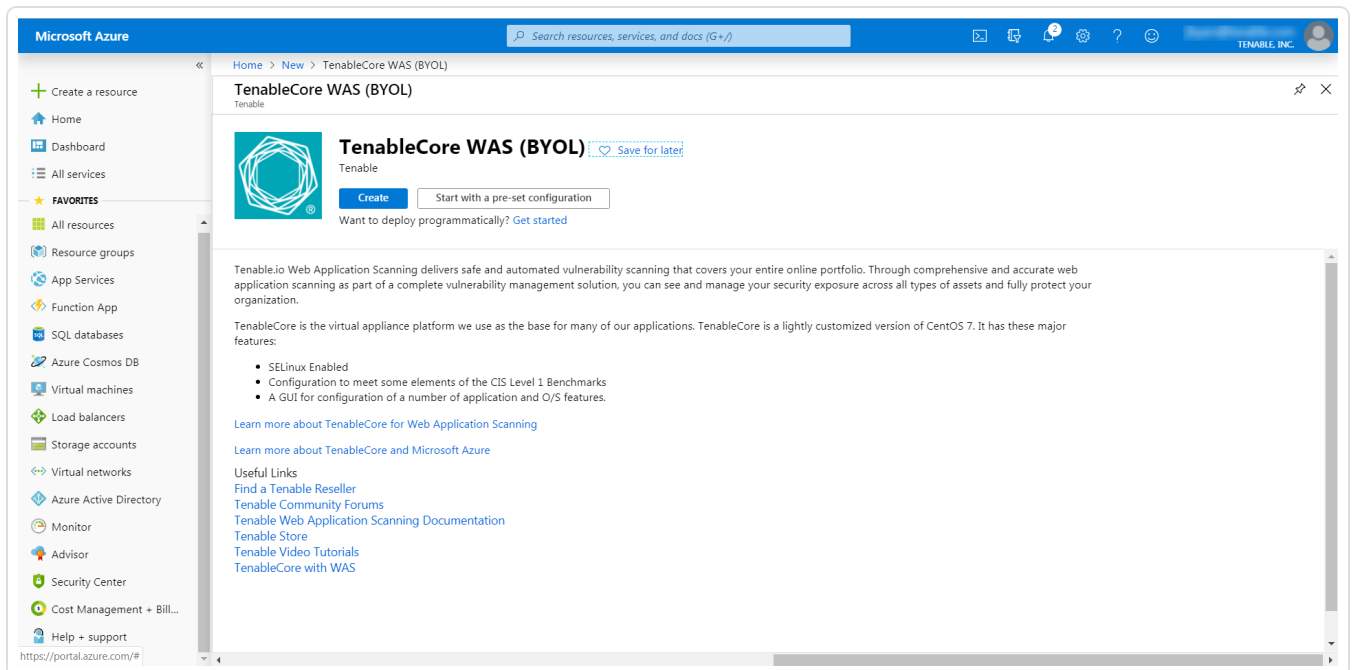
Microsoft Azure

Search resources, services, and docs (G+/)

2

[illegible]
TENABLE, INC.

«

Create a resource
Home
Dashboard
All services
FAVORITES
All resources
Resource groups
App Services
Function App
SQL databases
Azure Cosmos DB
Virtual machines
Load balancers
Storage accounts
Virtual networks
Azure Active Directory
Monitor
Advisor
Security Center
Cost Management + Bill...
Help + support

https://portal.azure.com/#

Home > New > TenableCore WAS (BYOL)

TenableCore WAS (BYOL)
Tenable

TenableCore WAS (BYOL)
Save for later
Tenable

Create
Start with a pre-set configuration

Want to deploy programmatically? Get started

Tenable.io Web Application Scanning delivers safe and automated vulnerability scanning that covers your entire online portfolio. Through comprehensive and accurate web application scanning as part of a complete vulnerability management solution, you can see and manage your security exposure across all types of assets and fully protect your organization.

TenableCore is the virtual appliance platform we use as the base for many of our applications. TenableCore is a lightly customized version of CentOS 7. It has these major features:

- SELinux Enabled
- Configuration to meet some elements of the CIS Level 1 Benchmarks
- A GUI for configuration of a number of application and O/S features.

Learn more about TenableCore for Web Application Scanning

Learn more about TenableCore and Microsoft Azure

Useful Links
Find a Tenable Reseller
Tenable Community Forums
Tenable Web Application Scanning Documentation
Tenable Store
Tenable Video Tutorials
TenableCore with WAS